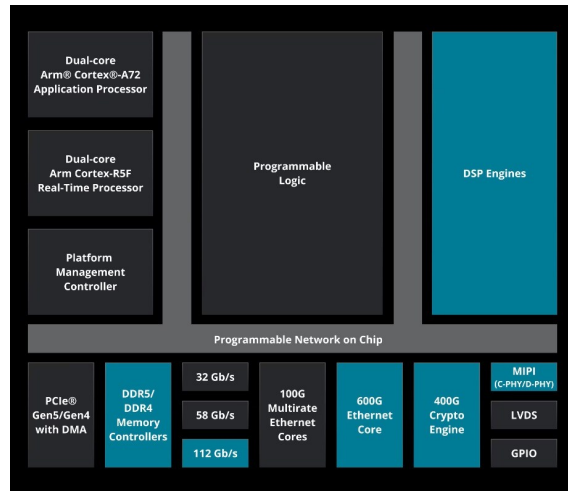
Dual-core Arm® Cortex®-A72 Application Processor

Dual-core Arm Cortex-R5F Real-Time Processor

Platform Management Controller

Programmable Logic

DSP Engines

Programmable Network on Chip

PCIe® Gen5/Gen4 with DMA

DDR5/ DDR4 Memory Controllers

32 Gb/s

58 Gb/s

112 Gb/s

100G Multirate Ethernet Cores

600G Ethernet Core

400G Crypto Engine

MIPI (C-PHY/D-PHY)

LVDS

GPIO